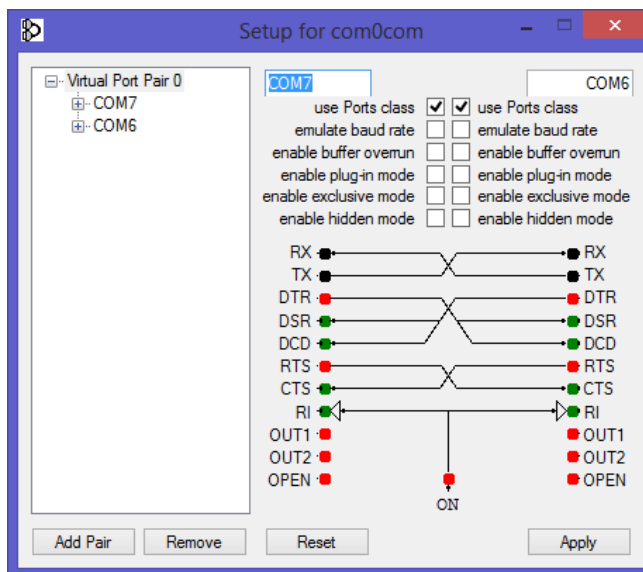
Setup for com0com

Virtual Port Pair 0
COM7
COM6

COM7
COM6

use Ports class
use Ports class
emulate baud rate
emulate baud rate
enable buffer overrun
enable buffer overrun
enable plug-in mode
enable plug-in mode
enable exclusive mode
enable exclusive mode
enable hidden mode
enable hidden mode

RX
TX
DTR
DSR
DCD
RTS
CTS
RI
OUT1
OUT2
OPEN

RX
TX
DTR
DSR
DCD
RTS
CTS
RI
OUT1
OUT2
OPEN

ON

Add Pair
Remove
Reset
Apply